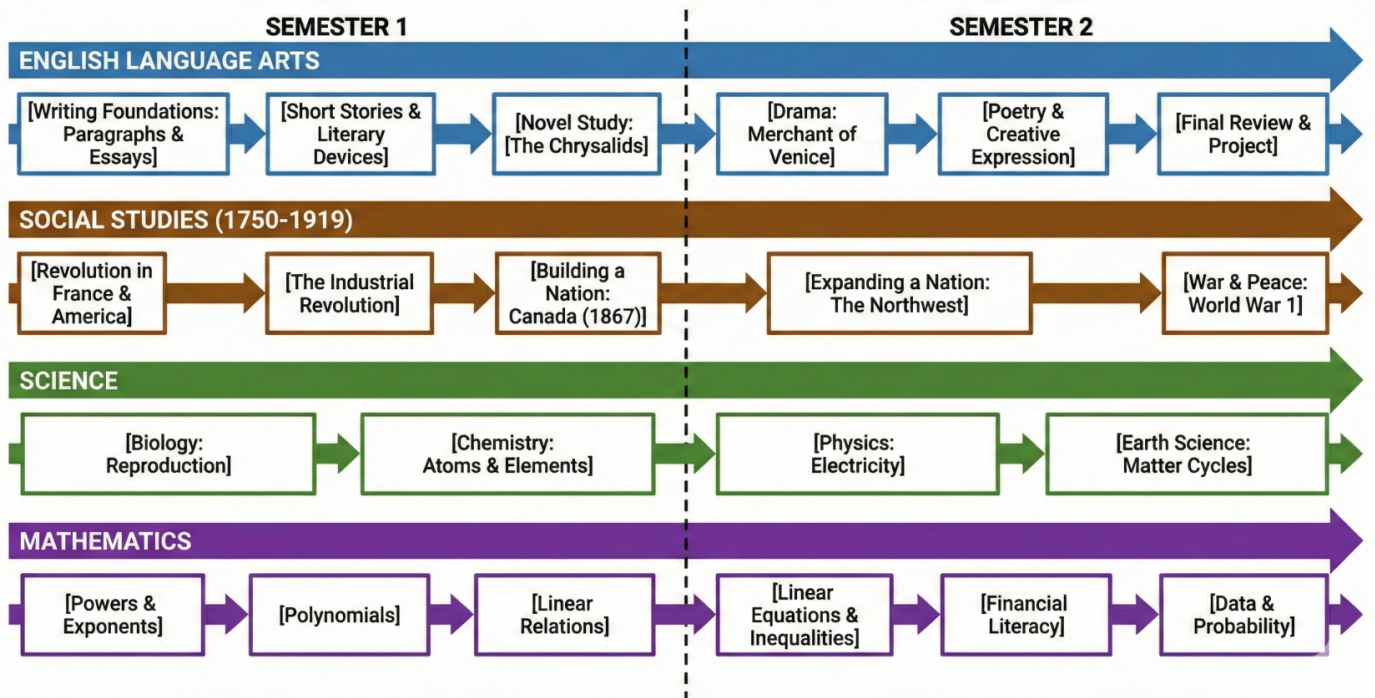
SEMESTER 1

SEMESTER 2

ENGLISH LANGUAGE ARTS

[Writing Foundations: Paragraphs & Essays]

[Short Stories & Literary Devices]

[Novel Study: [The Chrysalids]

[Drama: Merchant of Venice]

[Poetry & Creative Expression]

[Final Review & Project]

SOCIAL STUDIES (1750-1919)

[Revolution in France & America]

[The Industrial Revolution]

[Building a Nation: Canada (1867)]

[Expanding a Nation: The Northwest]

[War & Peace: World War 1]

SCIENCE

[Biology: Reproduction]

[Chemistry: Atoms & Elements]

[Physics: Electricity]

[Earth Science: Matter Cycles]

MATHEMATICS

[Powers & Exponents]

[Polynomials]

[Linear Relations]

[Linear Equations & Inequalities]

[Financial Literacy]

[Data & Probability]